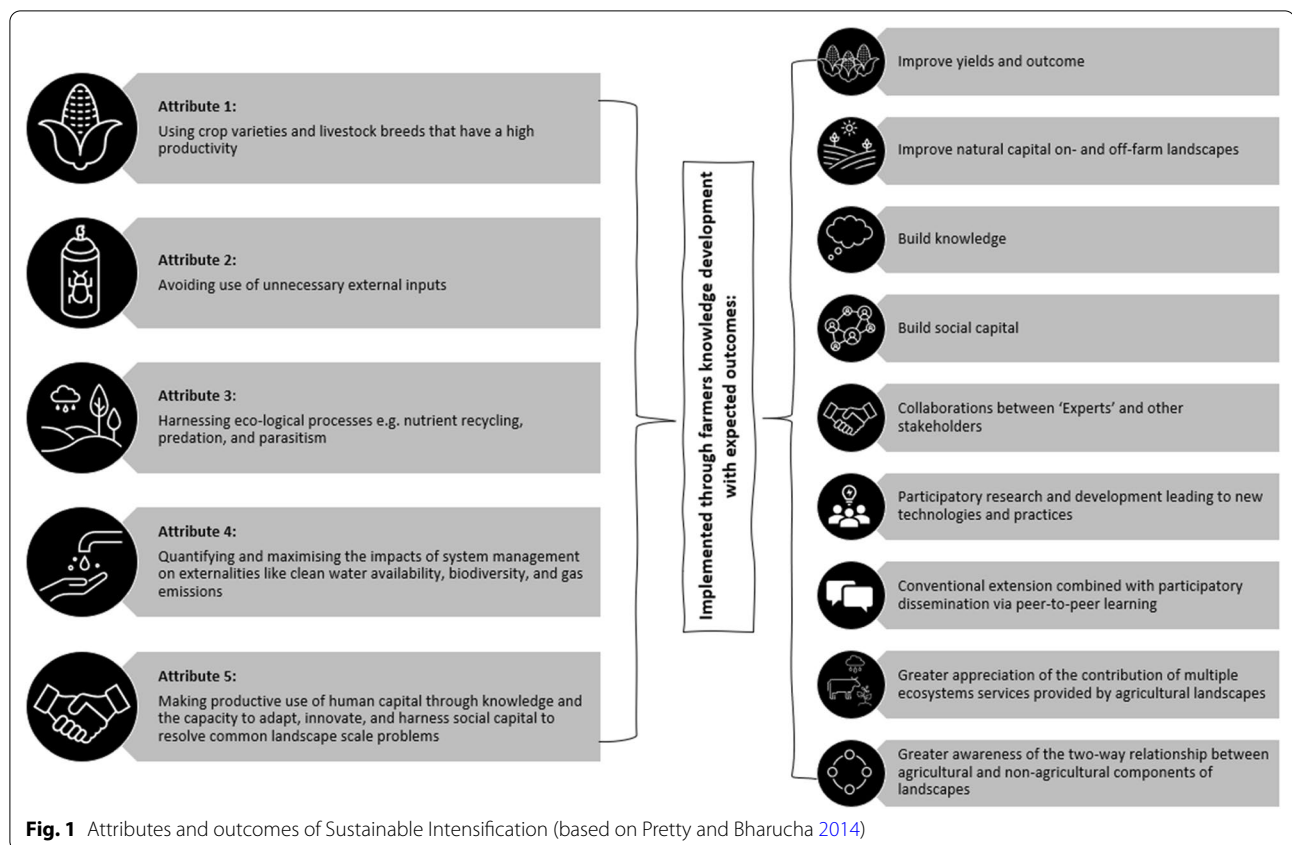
Attribute 1:
Using crop varieties and livestock breeds that have a high productivity

Attribute 2:
Avoiding use of unnecessary external inputs

Attribute 3:
Harnessing eco-logical processes e.g. nutrient recycling, predation, and parasitism

Attribute 4:
Quantifying and maximising the impacts of system management on externalities like clean water availability, biodiversity, and gas emissions

Attribute 5:
Making productive use of human capital through knowledge and the capacity to adapt, innovate, and harness social capital to resolve common landscape scale problems

Implemented through farmers knowledge development with expected outcomes:

Improve yields and outcome

Improve natural capital on- and off-farm landscapes

Build knowledge

Build social capital

Collaborations between 'Experts' and other stakeholders

Participatory research and development leading to new technologies and practices

Conventional extension combined with participatory dissemination via peer-to-peer learning

Greater appreciation of the contribution of multiple ecosystems services provided by agricultural landscapes

Greater awareness of the two-way relationship between agricultural and non-agricultural components of landscapes

Fig. 1 Attributes and outcomes of Sustainable Intensification (based on Pretty and Bharucha 2014)